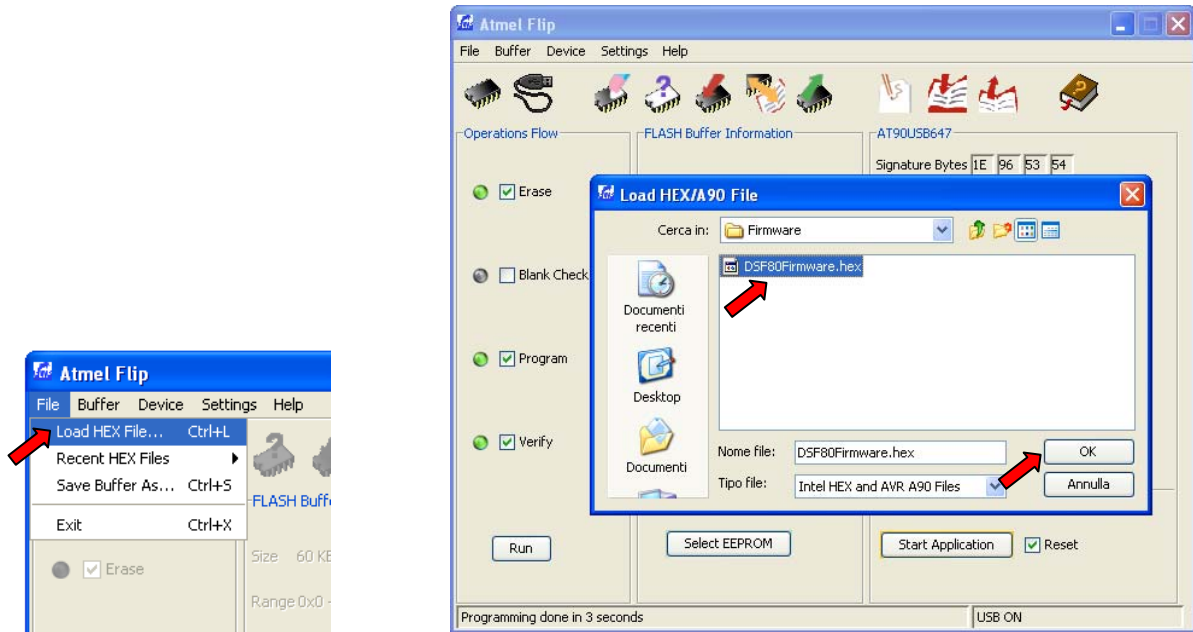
Atmel Flip

File Buffer Device Settings Help

Load HEX File... Ctrl+L
Recent HEX Files
Save Buffer As... Ctrl+S
Exit Ctrl+X

FLASH Buff

Erase

Size 60 KE

Range 0x0 -

Atmel Flip

File Buffer Device Settings Help

Operations Flow

FLASH Buffer Information

AT90USB647

Signature Bytes 1E 96 53 54

Erase

Blank Check

Program

Verify

Run

Load HEX/A90 File

Cerca in: Firmware

DSF80Firmware.hex

Documenti recenti

Desktop

Documenti

Nome file: DSF80Firmware.hex

Tipo file: Intel HEX and AVR A90 Files

OK

Annulla

Select EEPROM

Start Application

Reset

Programming done in 3 seconds

USB ON